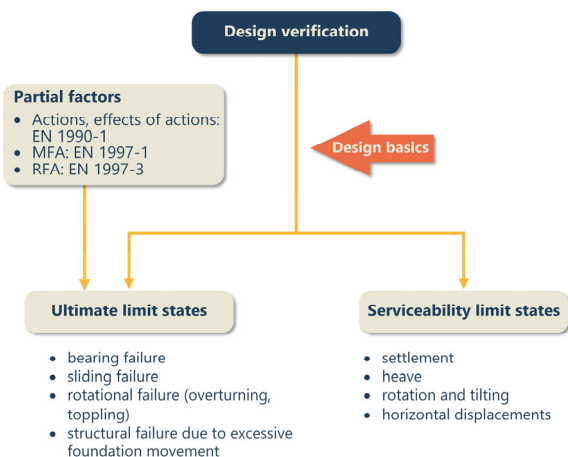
Design verification

Partial factors
- Actions, effects of actions: EN 1990-1
- MFA: EN 1997-1
- RFA: EN 1997-3

Design basics

Ultimate limit states

- bearing failure
- sliding failure
- rotational failure (overturning, toppling)
- structural failure due to excessive foundation movement

Serviceability limit states

- settlement
- heave
- rotation and tilting
- horizontal displacements